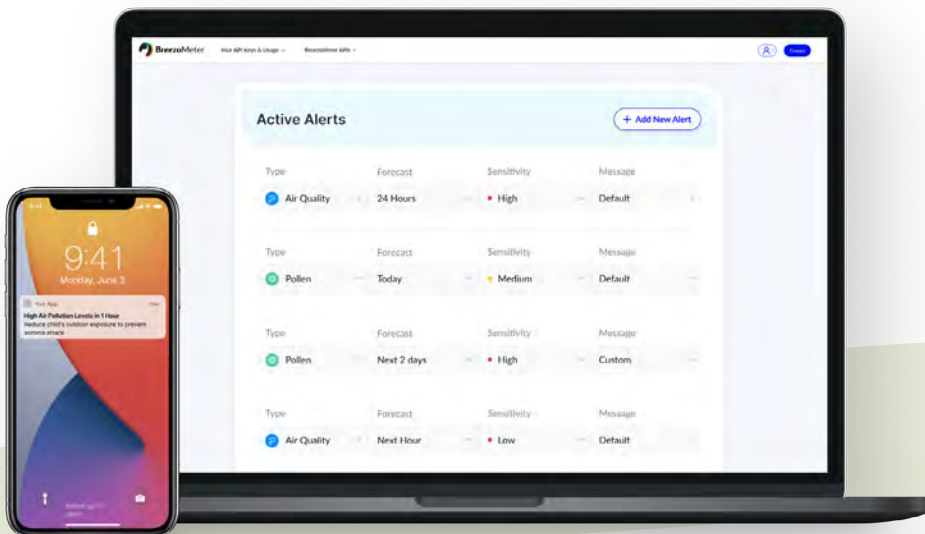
BreezoMeter Your API Keys & Usage BreezoMeter APIs

Contact

Active Alerts

+ Add New Alert

| Type | Forecast | Sensitivity | Message |
|---|---|---|---|
| Air Quality | 24 Hours | High | Default |

| Type | Forecast | Sensitivity | Message |
|---|---|---|---|
| Pollen | Today | Medium | Default |

| Type | Forecast | Sensitivity | Message |
|---|---|---|---|
| Pollen | Next 2 days | High | Custom |

| Type | Forecast | Sensitivity | Message |
|---|---|---|---|
| Air Quality | Next Hour | Low | Default |

9:41
Monday, June 3

Your App now
High Air Pollution Levels in 1 Hour
Reduce child's outdoor exposure to prevent asthma attack

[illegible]